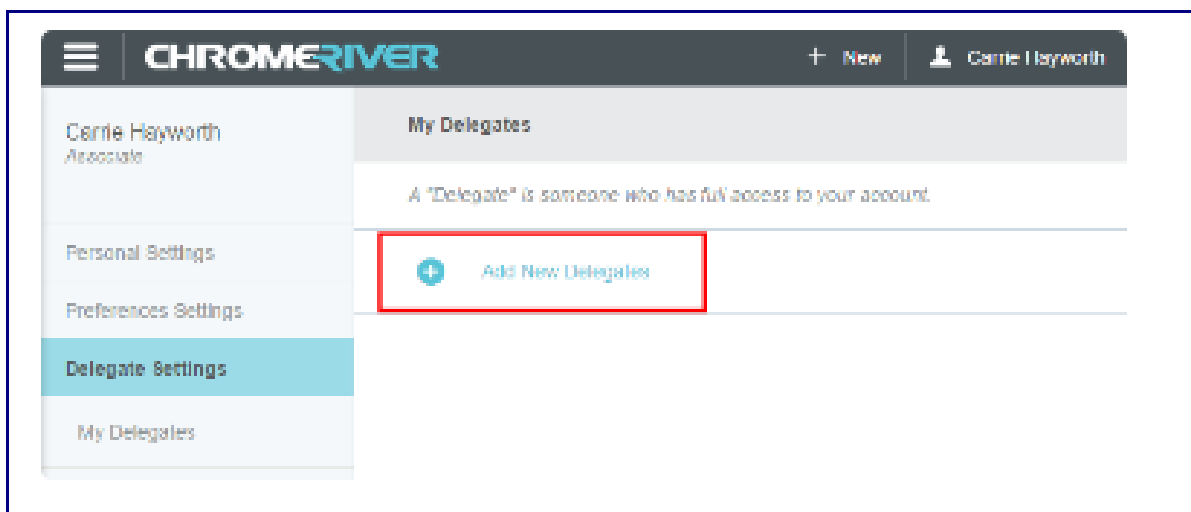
CHROMERIVER

+ New

Carrie Hayworth

Carrie Hayworth
Associate

My Delegates

A "Delegate" is someone who has full access to your account.

Add New Delegates

Personal Settings

Preferences Settings

Delegate Settings

My Delegates